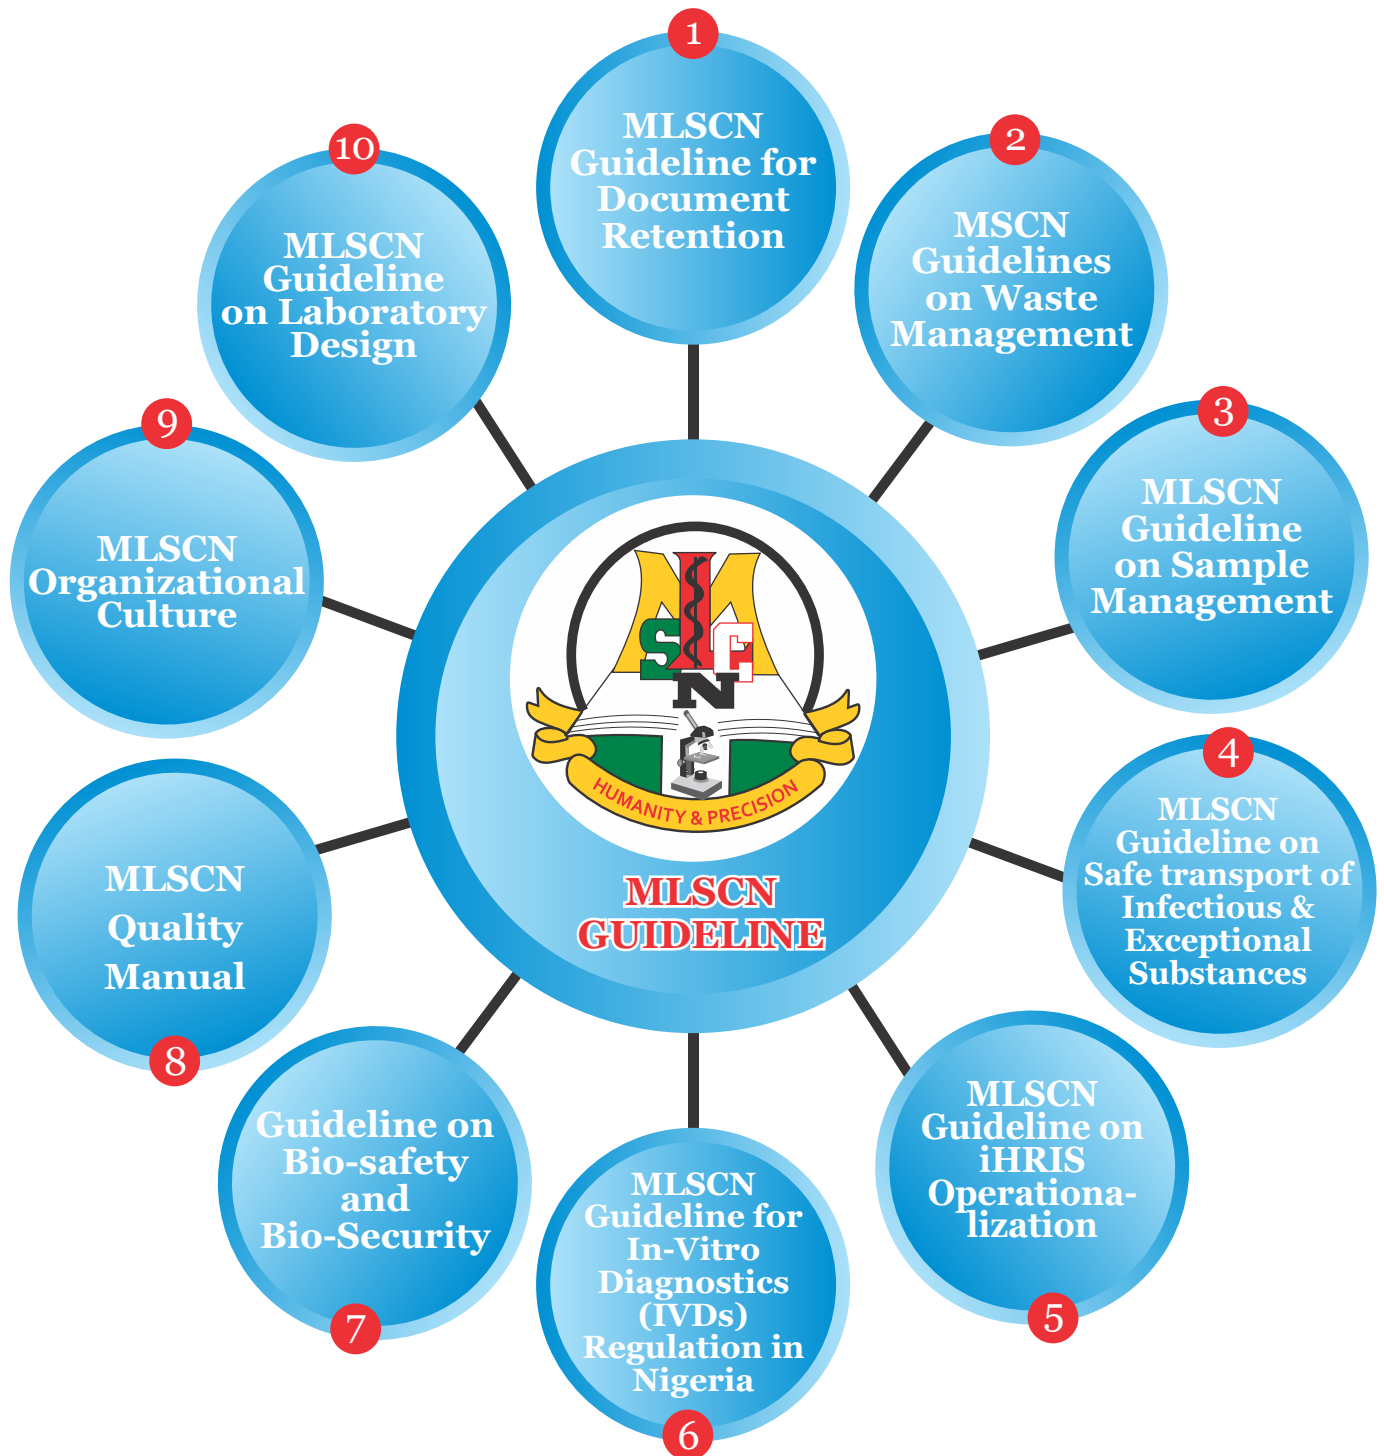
1
MLSCN Guideline for Document Retention

2
MSCN Guidelines on Waste Management

3
MLSCN Guideline on Sample Management

4
MLSCN Guideline on Safe transport of Infectious & Exceptional Substances

5
MLSCN Guideline on iHRIS Operationalization

6
MLSCN Guideline for In-Vitro Diagnostics (IVDs) Regulation in Nigeria

7
Guideline on Bio-safety and Bio-Security

8
MLSCN Quality Manual

9
MLSCN Organizational Culture

10
MLSCN Guideline on Laboratory Design

MLSCN
HUMANITY & PRECISION

MLSCN GUIDELINE